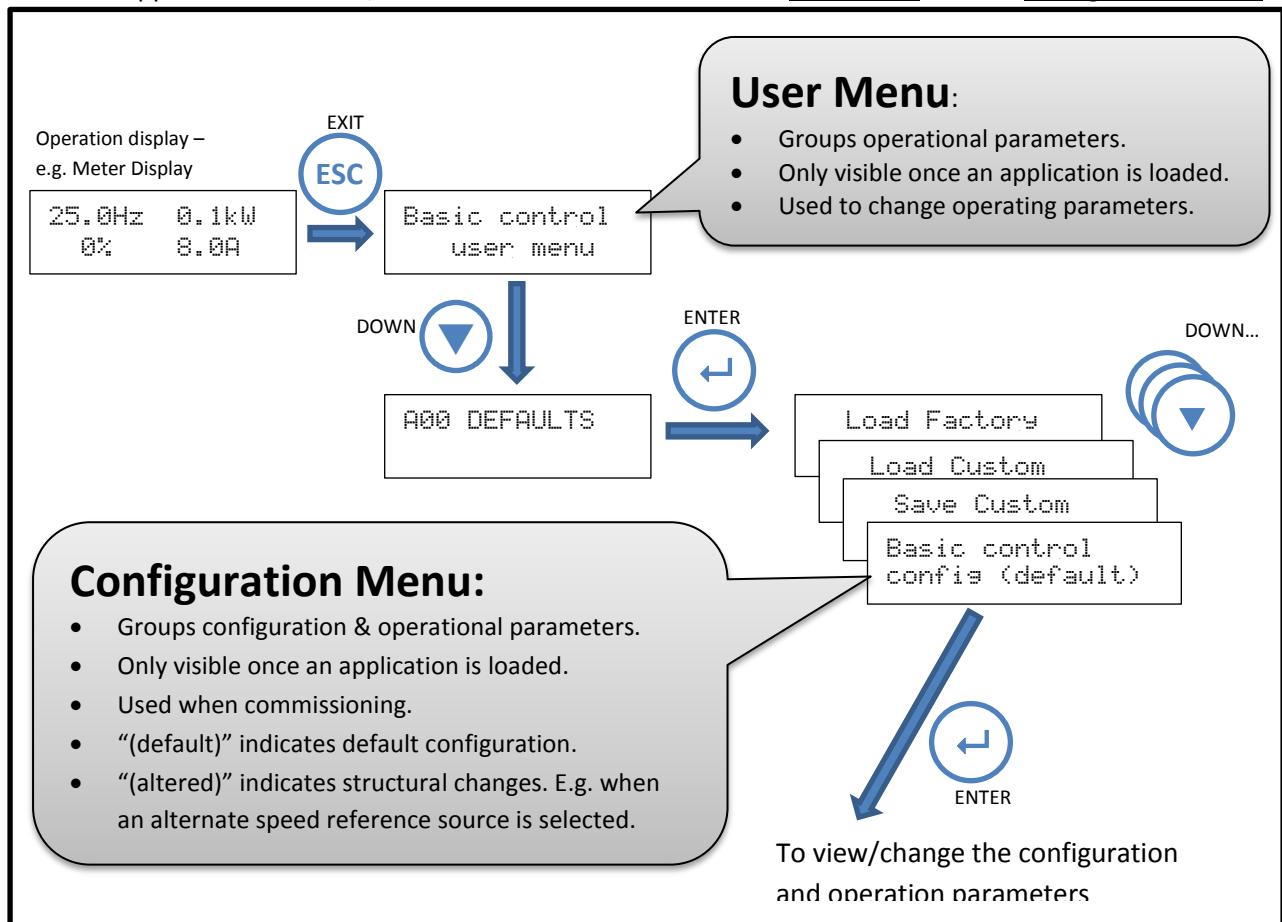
Operation display – e.g. Meter Display

25.0Hz 0.1kW
0% 8.0A

EXIT

ESC

Basic control
user menu

User Menu:

- Groups operational parameters.
- Only visible once an application is loaded.
- Used to change operating parameters.

DOWN

ENTER

DOWN…

A00 DEFAULTS

Load Factory

Load Custom

Save Custom

Basic control
config (default)

Configuration Menu:

- Groups configuration & operational parameters.
- Only visible once an application is loaded.
- Used when commissioning.
- "(default)" indicates default configuration.
- "(altered)" indicates structural changes. E.g. when an alternate speed reference source is selected.

ENTER

To view/change the configuration and operation parameters